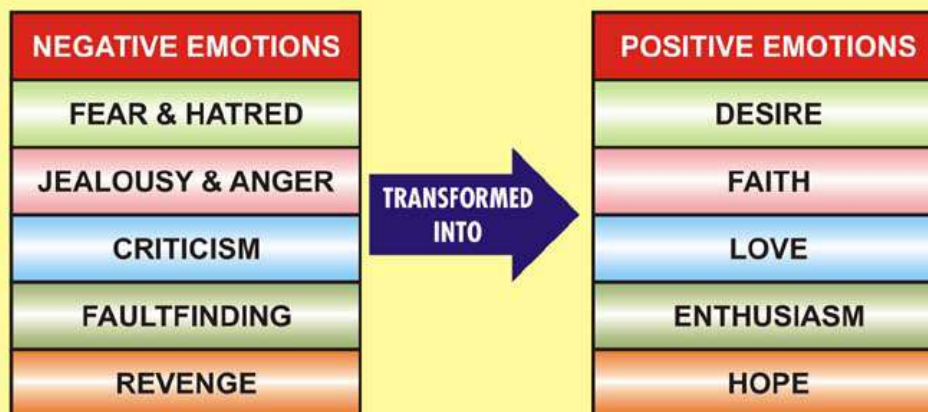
| NEGATIVE EMOTIONS |
|---|
| FEAR & HATRED |
| JEALOUSY & ANGER |
| CRITICISM |
| FAULTFINDING |
| REVENGE |

TRANSFORMED INTO

| POSITIVE EMOTIONS |
|---|
| DESIRE |
| FAITH |
| LOVE |
| ENTHUSIASM |
| HOPE |